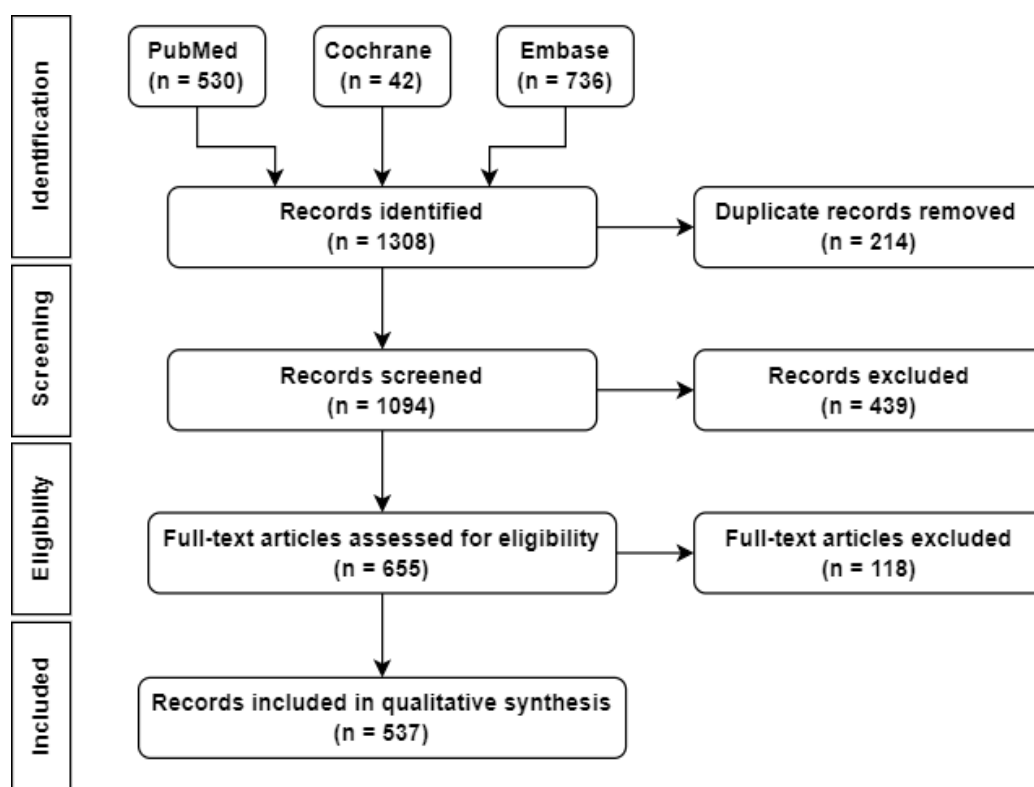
Identification

PubMed
(n = 530)

Cochrane
(n = 42)

Embase
(n = 736)

Records identified
(n = 1308)

Duplicate records removed
(n = 214)

Screening

Records screened
(n = 1094)

Records excluded
(n = 439)

Eligibility

Full-text articles assessed for eligibility
(n = 655)

Full-text articles excluded
(n = 118)

Included

Records included in qualitative synthesis
(n = 537)